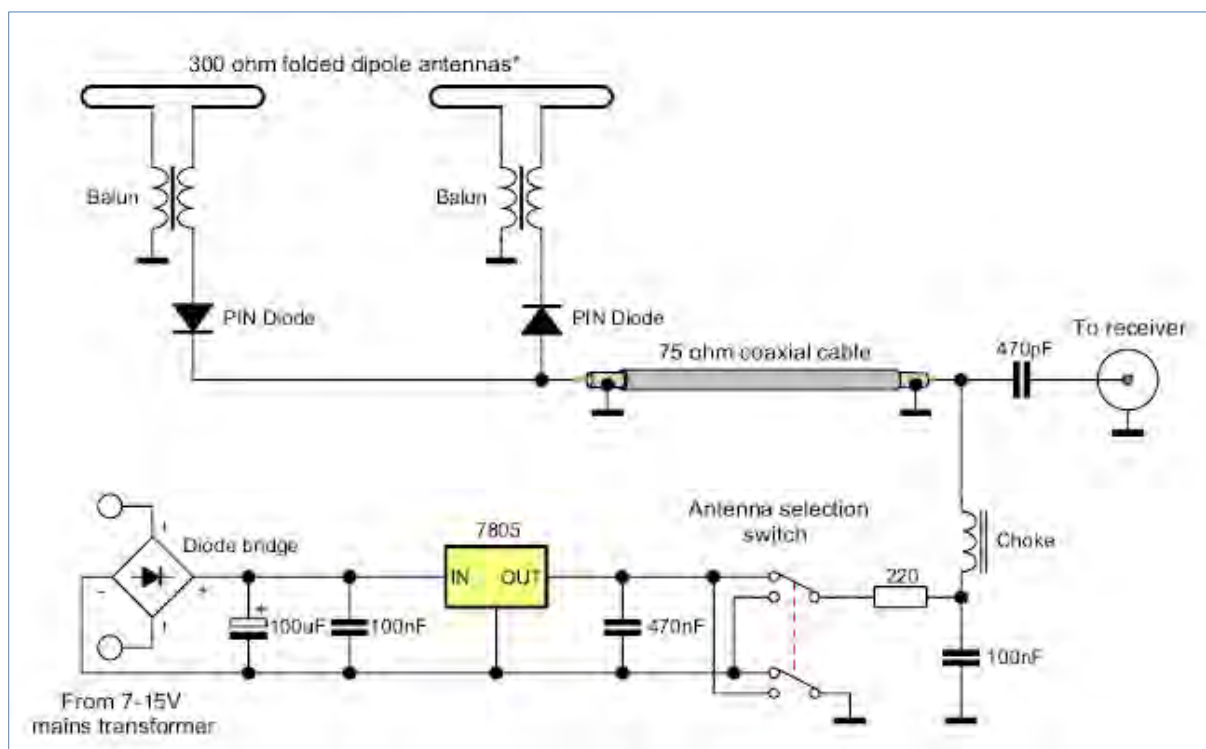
300 ohm folded dipole antennas*

Balun

Balun

PIN Diode

PIN Diode

75 ohm coaxial cable

470pF

To receiver

Antenna selection switch

Choke

7805

Diode bridge

IN

OUT

220

-

+

100uF

100nF

470nF

100nF

From 7-15V mains transformer